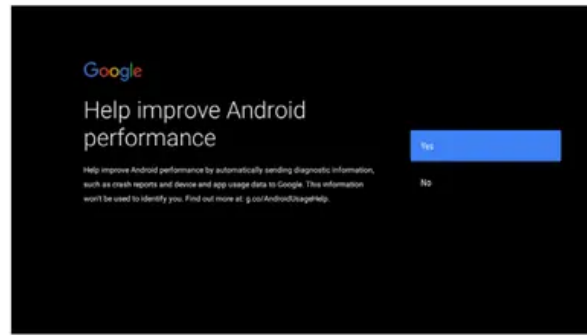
Google

Help improve Android performance

Help improve Android performance by automatically sending diagnostic information, such as crash reports and device and app usage data to Google. This information won't be used to identify you. Find out more at. g.co/AndroidUsageHelp.

Yes

No